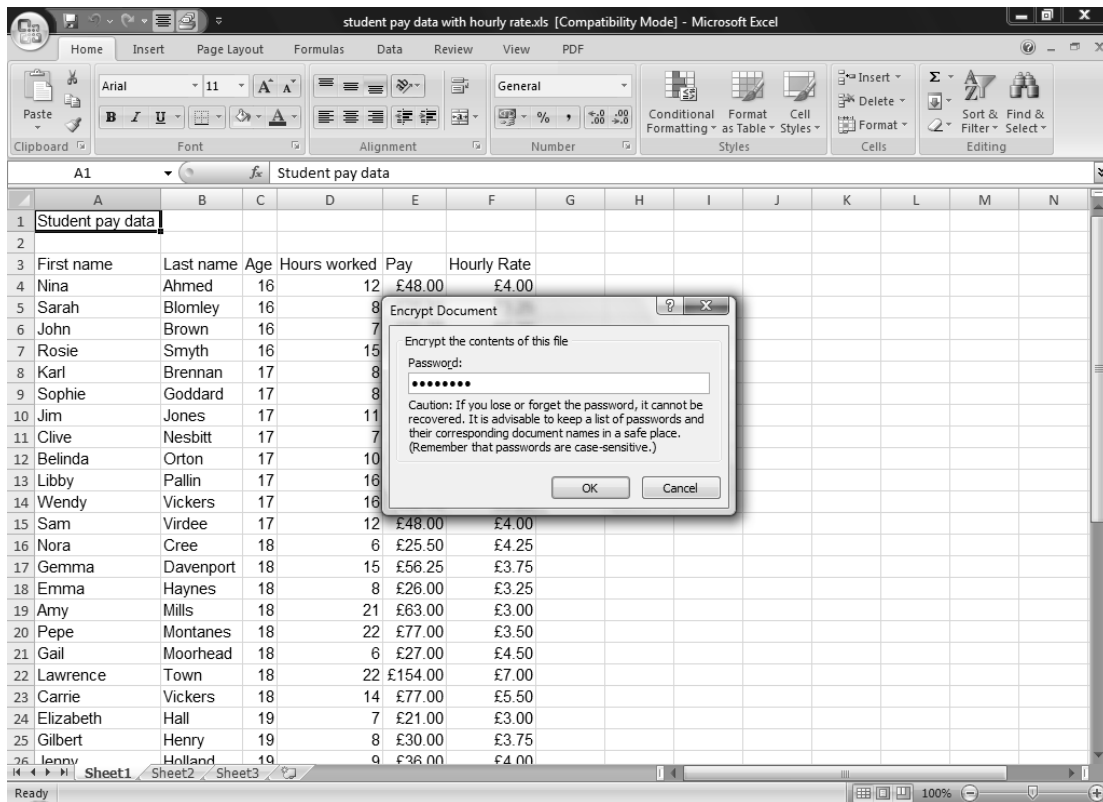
student pay data with hourly rate.xls [Compatibility Mode] - Microsoft Excel

Home Insert Page Layout Formulas Data Review View PDF

Paste Arial 11 General Conditional Formatting Format as Table Cell Styles Insert Delete Format Sort & Filter Find & Select

Clipboard Font Alignment Number Styles Cells Editing

A1 $f_x$ Student pay data

| | A | B | C | D | E | F | G | H | I | J | K | L | M | N |
|---|---|---|---|---|---|---|---|---|---|---|---|---|---|---|
| 1 | Student pay data | | | | | | | | | | | | | |
| 2 | | | | | | | | | | | | | | |
| 3 | First name | Last name | Age | Hours worked | Pay | Hourly Rate | | | | | | | | |
| 4 | Nina | Ahmed | 16 | 12 | £48.00 | £4.00 | | | | | | | | |
| 5 | Sarah | Blomley | 16 | 8 | | | | | | | | | | |
| 6 | John | Brown | 16 | 7 | | | | | | | | | | |
| 7 | Rosie | Smyth | 16 | 15 | | | | | | | | | | |
| 8 | Karl | Brennan | 17 | 8 | | | | | | | | | | |
| 9 | Sophie | Goddard | 17 | 8 | | | | | | | | | | |
| 10 | Jim | Jones | 17 | 11 | | | | | | | | | | |
| 11 | Clive | Nesbitt | 17 | 7 | | | | | | | | | | |
| 12 | Belinda | Orton | 17 | 10 | | | | | | | | | | |
| 13 | Libby | Pallin | 17 | 16 | | | | | | | | | | |
| 14 | Wendy | Vickers | 17 | 16 | | | | | | | | | | |
| 15 | Sam | Virdee | 17 | 12 | £48.00 | £4.00 | | | | | | | | |
| 16 | Nora | Cree | 18 | 6 | £25.50 | £4.25 | | | | | | | | |
| 17 | Gemma | Davenport | 18 | 15 | £56.25 | £3.75 | | | | | | | | |
| 18 | Emma | Haynes | 18 | 8 | £26.00 | £3.25 | | | | | | | | |
| 19 | Amy | Mills | 18 | 21 | £63.00 | £3.00 | | | | | | | | |
| 20 | Pepe | Montanes | 18 | 22 | £77.00 | £3.50 | | | | | | | | |
| 21 | Gail | Moorhead | 18 | 6 | £27.00 | £4.50 | | | | | | | | |
| 22 | Lawrence | Town | 18 | 22 | £154.00 | £7.00 | | | | | | | | |
| 23 | Carrie | Vickers | 18 | 14 | £77.00 | £5.50 | | | | | | | | |
| 24 | Elizabeth | Hall | 19 | 7 | £21.00 | £3.00 | | | | | | | | |
| 25 | Gilbert | Henry | 19 | 8 | £30.00 | £3.75 | | | | | | | | |
| 26 | Jenny | Holland | 19 | 9 | £36.00 | £4.00 | | | | | | | | |

Encrypt Document

Encrypt the contents of this file

Password:

••••••••

Caution: If you lose or forget the password, it cannot be recovered. It is advisable to keep a list of passwords and their corresponding document names in a safe place. (Remember that passwords are case-sensitive.)

OK Cancel

Sheet1 Sheet2 Sheet3

Ready 100%